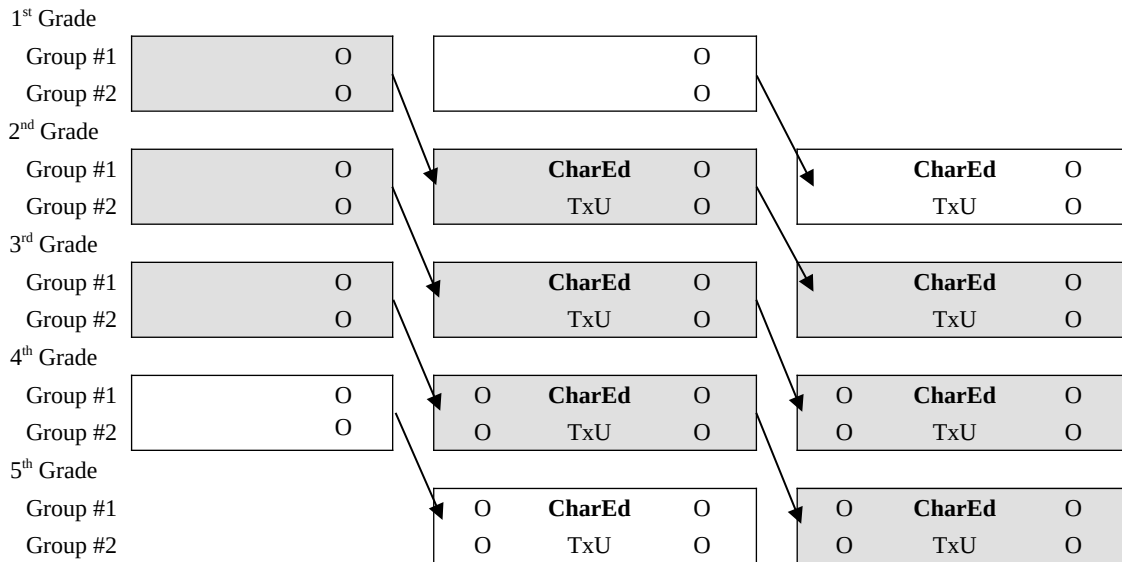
$1^{st}$ Grade

| | | | |
|---|---|---|---|
| Group #1 | O | O | |
| Group #2 | O | O | |

$2^{nd}$ Grade

| | | | |
|---|---|---|---|
| Group #1 | O | **CharEd** O | **CharEd** O |
| Group #2 | O | TxU O | TxU O |

$3^{rd}$ Grade

| | | | |
|---|---|---|---|
| Group #1 | O | **CharEd** O | **CharEd** O |
| Group #2 | O | TxU O | TxU O |

$4^{th}$ Grade

| | | | |
|---|---|---|---|
| Group #1 | O | O **CharEd** O | O **CharEd** O |
| Group #2 | O | O TxU O | O TxU O |

$5^{th}$ Grade

| | | | |
|---|---|---|---|
| Group #1 | | O **CharEd** O | O **CharEd** O |
| Group #2 | | O TxU O | O TxU O |